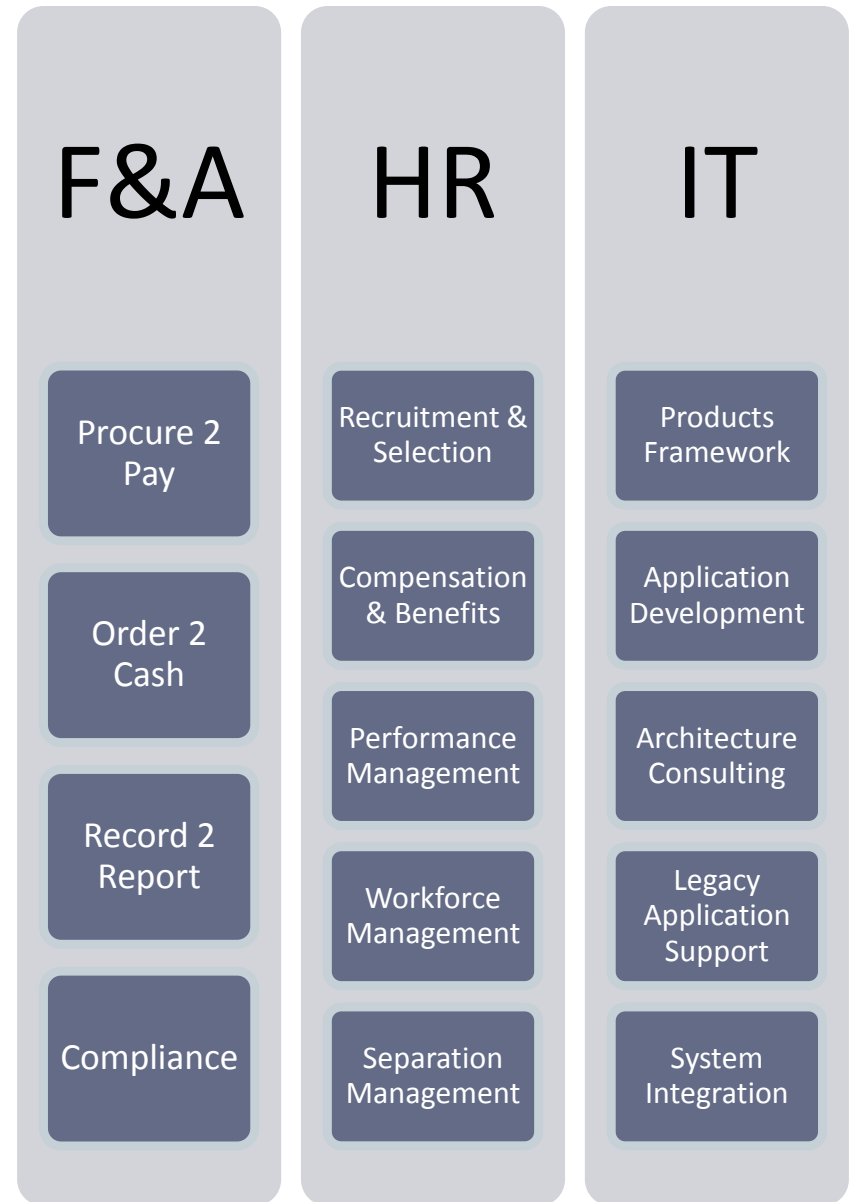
F&A

Procure 2 Pay

Order 2 Cash

Record 2 Report

Compliance

HR

Recruitment & Selection

Compensation & Benefits

Performance Management

Workforce Management

Separation Management

IT

Products Framework

Application Development

Architecture Consulting

Legacy Application Support

System Integration